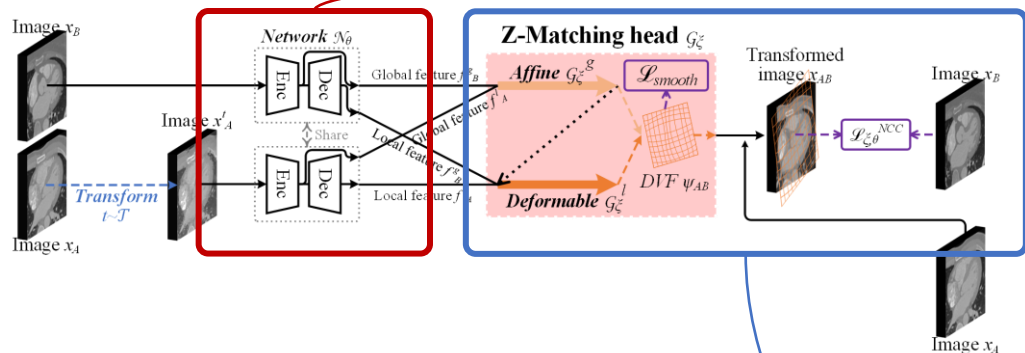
Image $x_B$

Image $x_A$

Transform $t \sim \mathcal{T}$

Image $x'_A$

Network $\mathcal{N}_\theta$

Enc

Dec

Share

Enc

Dec

Global feature $f^g_B$

Global feature $f^g_A$

Local feature $f^l_B$

Local feature $f^l_A$

Z-Matching head $\mathcal{G}_\xi$

Affine $\mathcal{G}_\xi^{\ g}$

$\mathcal{L}_{smooth}$

Deformable $\mathcal{G}_\xi^{\ l}$

DVF $\psi_{AB}$

Transformed image $x_{AB}$

$\mathcal{L}_{\xi,\theta}^{NCC}$

Image $x_B$

Image $x_A$